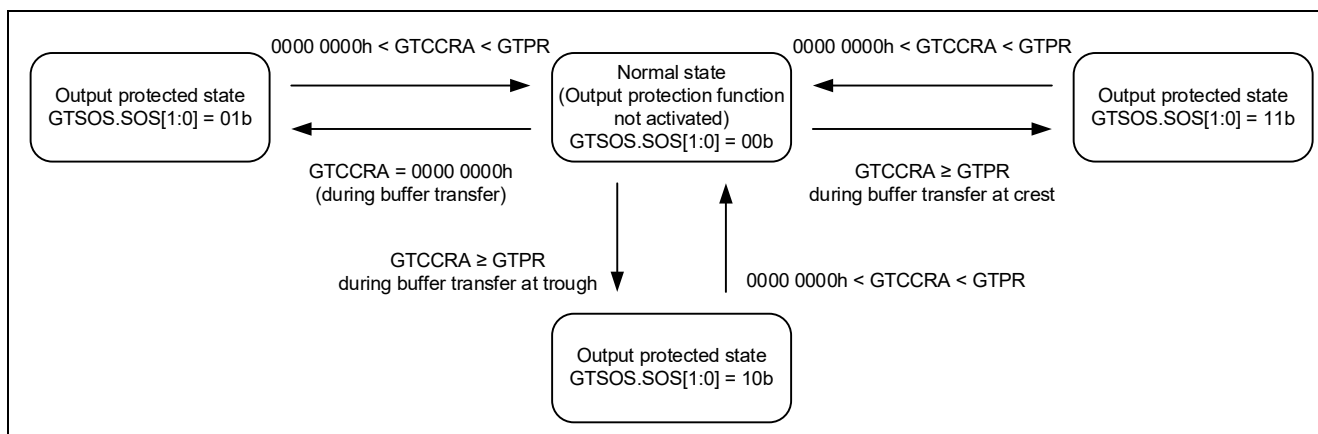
0000 0000h < GTCCRA < GTPR

0000 0000h < GTCCRA < GTPR

Output protected state
GTSOS.SOS[1:0] = 01b

Normal state
(Output protection function not activated)
GTSOS.SOS[1:0] = 00b

Output protected state
GTSOS.SOS[1:0] = 11b

GTCCRA = 0000 0000h
(during buffer transfer)

GTCCRA ≥ GTPR
during buffer transfer at crest

GTCCRA ≥ GTPR
during buffer transfer at trough

0000 0000h < GTCCRA < GTPR

Output protected state
GTSOS.SOS[1:0] = 10b